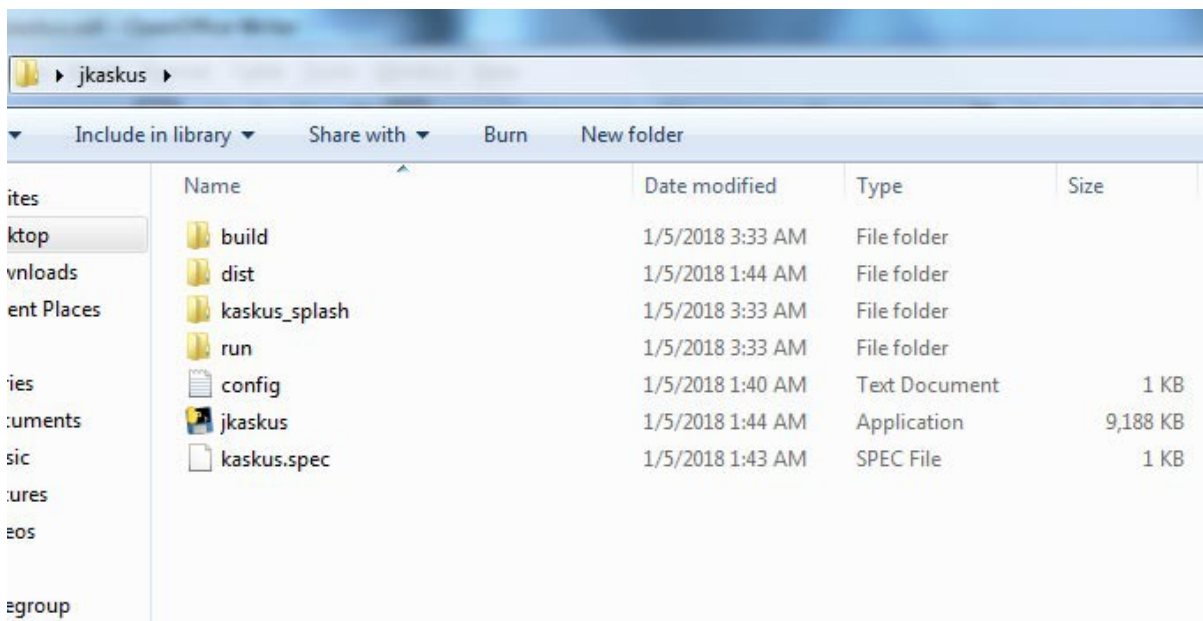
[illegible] - OpenOffice Writer

jkaskus

Include in library ▾ Share with ▾ Burn New folder

ites
ktop
vnloads
ent Places
ries
cuments
sic
tures
eos
egroup

| Name | Date modified | Type | Size |
|---|---|---|---|
| build | 1/5/2018 3:33 AM | File folder | |
| dist | 1/5/2018 1:44 AM | File folder | |
| kaskus_splash | 1/5/2018 3:33 AM | File folder | |
| run | 1/5/2018 3:33 AM | File folder | |
| config | 1/5/2018 1:40 AM | Text Document | 1 KB |
| jkaskus | 1/5/2018 1:44 AM | Application | 9,188 KB |
| kaskus.spec | 1/5/2018 1:43 AM | SPEC File | 1 KB |